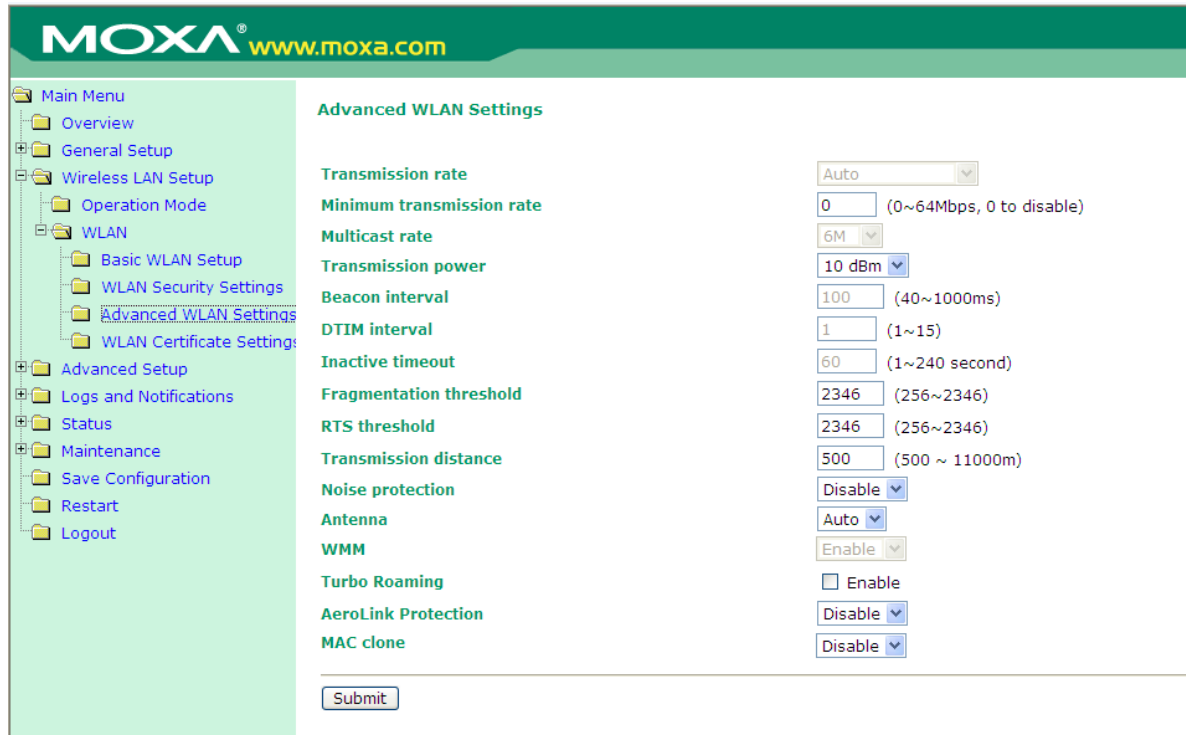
MOXA® www.moxa.com

Main Menu
Overview
General Setup
Wireless LAN Setup
Operation Mode
WLAN
Basic WLAN Setup
WLAN Security Settings
Advanced WLAN Settings
WLAN Certificate Settings
Advanced Setup
Logs and Notifications
Status
Maintenance
Save Configuration
Restart
Logout

Advanced WLAN Settings

| | |
|---|---|
| Transmission rate | Auto |
| Minimum transmission rate | 0 (0~64Mbps, 0 to disable) |
| Multicast rate | 6M |
| Transmission power | 10 dBm |
| Beacon interval | 100 (40~1000ms) |
| DTIM interval | 1 (1~15) |
| Inactive timeout | 60 (1~240 second) |
| Fragmentation threshold | 2346 (256~2346) |
| RTS threshold | 2346 (256~2346) |
| Transmission distance | 500 (500 ~ 11000m) |
| Noise protection | Disable |
| Antenna | Auto |
| WMM | Enable |
| Turbo Roaming | Enable |
| AeroLink Protection | Disable |
| MAC clone | Disable |

Submit